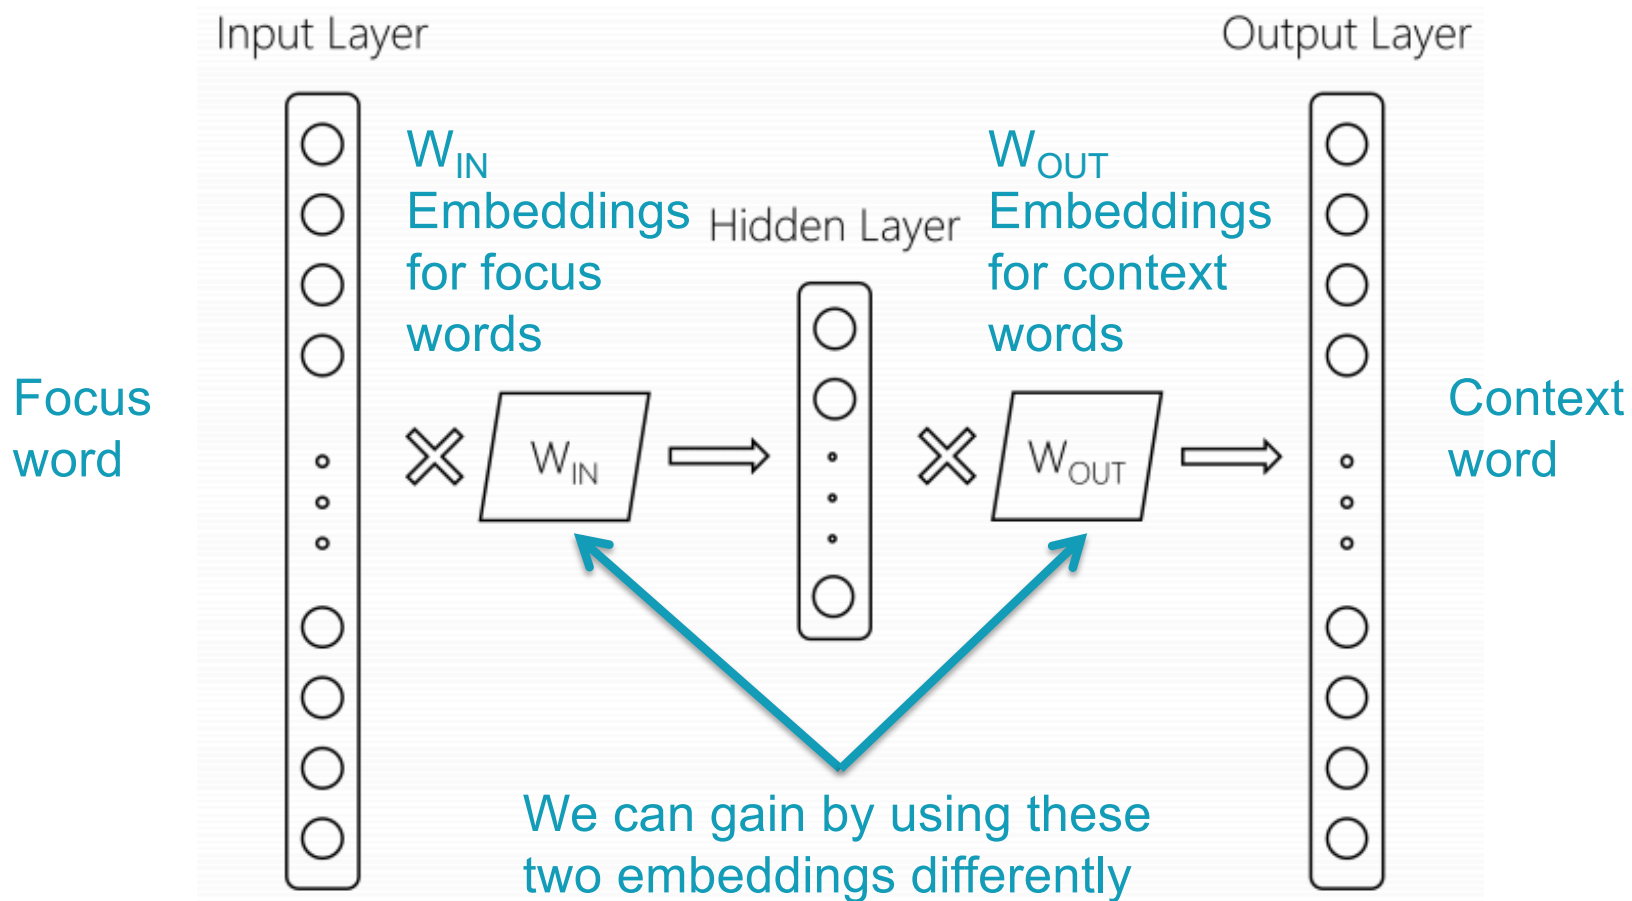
Input Layer

Output Layer

$W_{IN}$
Embeddings for focus words

Hidden Layer

$W_{OUT}$
Embeddings for context words

Focus word

$\times$ $W_{IN}$

$\times$ $W_{OUT}$

Context word

We can gain by using these two embeddings differently